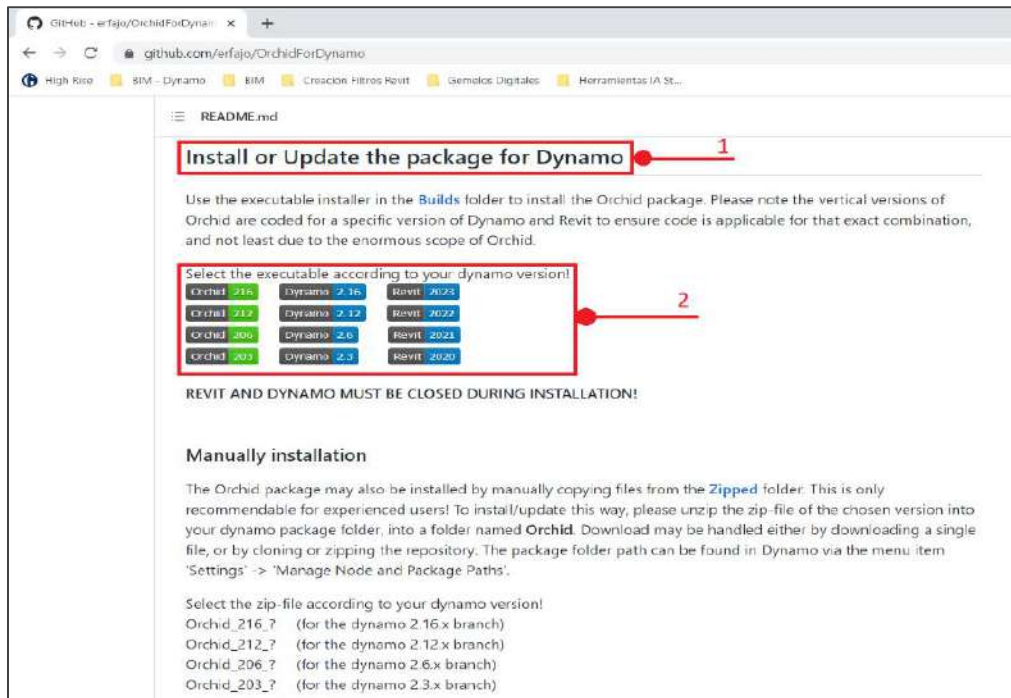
GitHub - erfajo/OrchidForDynam ×
+
← → C github.com/erfajo/OrchidForDynamo
High Rise BIM - Dynamo BIM Creacion Filtros Revit Gemelos Digitales Herramientas IA St...

README.md

Install or Update the package for Dynamo

1

Use the executable installer in the Builds folder to install the Orchid package. Please note the vertical versions of Orchid are coded for a specific version of Dynamo and Revit to ensure code is applicable for that exact combination, and not least due to the enormous scope of Orchid.

Select the executable according to your dynamo version!

| | | |
|---|---|---|
| Orchid 216 | Dynamo 2.16 | Revit 2023 |
| Orchid 212 | Dynamo 2.12 | Revit 2022 |
| Orchid 206 | Dynamo 2.6 | Revit 2021 |
| Orchid 203 | Dynamo 2.3 | Revit 2020 |

2

REVIT AND DYNAMO MUST BE CLOSED DURING INSTALLATION!

Manually installation

The Orchid package may also be installed by manually copying files from the Zipped folder. This is only recommendable for experienced users! To install/update this way, please unzip the zip-file of the chosen version into your dynamo package folder, into a folder named Orchid. Download may be handled either by downloading a single file, or by cloning or zipping the repository. The package folder path can be found in Dynamo via the menu item 'Settings' -> 'Manage Node and Package Paths'.

Select the zip-file according to your dynamo version!
Orchid_216_? (for the dynamo 2.16.x branch)
Orchid_212_? (for the dynamo 2.12.x branch)
Orchid_206_? (for the dynamo 2.6.x branch)
Orchid_203_? (for the dynamo 2.3.x branch)